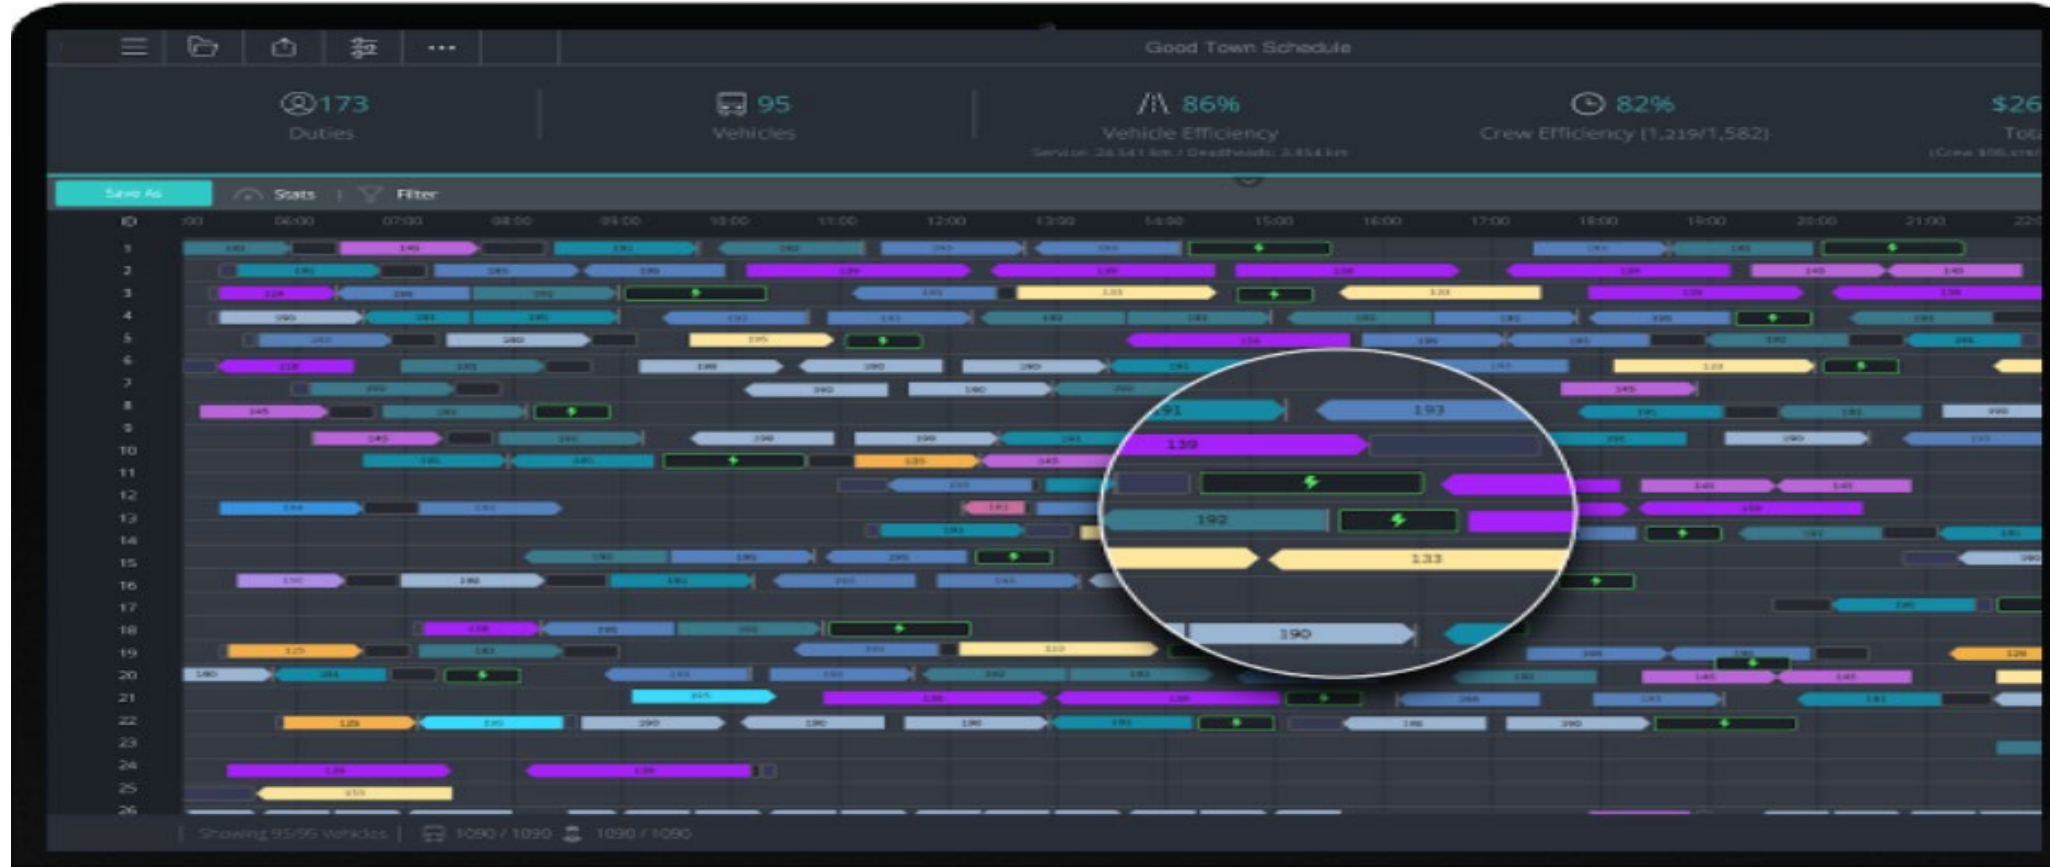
Good Town Schedule

173
Duties

95
Vehicles

86%
Vehicle Efficiency
Service: 24,541 km / Deadheads: 3,854 km

82%
Crew Efficiency (1,219/1,582)

$26
Tot

Save As
Stats
Filter

ID
06:00 07:00 08:00 09:00 10:00 11:00 12:00 13:00 14:00 15:00 16:00 17:00 18:00 19:00 20:00 21:00

1 2 3 4 5 6 7 8 9 10 11 12 13 14 15 16 17 18 19 20 21 22 23 24 25 26

191
193
139
192
133
190

Showing 95/95 Vehicles
1090 / 1090
1090 / 1090